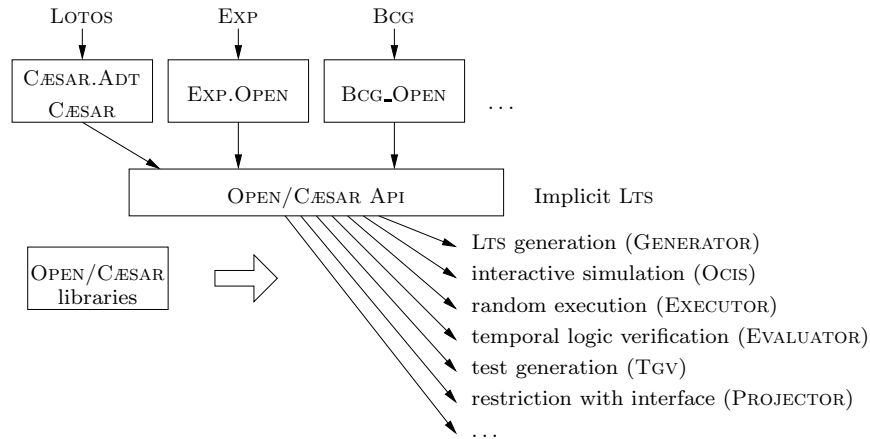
Lotos
Exp
Bcg

Cæsar.Adt
Cæsar

Exp.Open

Bcg_Open

...

Open/Cæsar Api

Implicit Lts

Open/Cæsar libraries

Lts generation (Generator)
interactive simulation (Ocis)
random execution (Executor)
temporal logic verification (Evaluator)
test generation (Tgv)
restriction with interface (Projector)
...